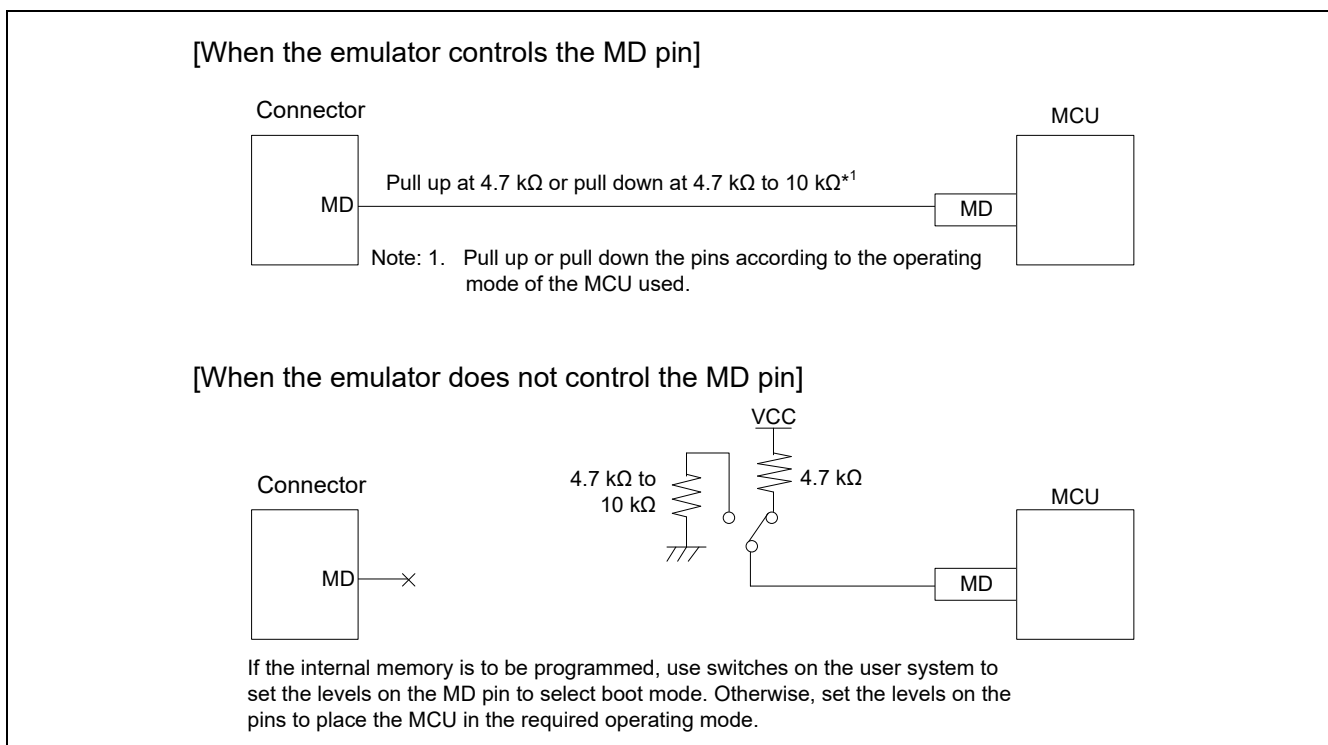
[When the emulator controls the MD pin]

Connector

MCU

MD

Pull up at 4.7 kΩ or pull down at 4.7 kΩ to 10 kΩ$^{*1}$

MD

Note: 1. Pull up or pull down the pins according to the operating mode of the MCU used.

[When the emulator does not control the MD pin]

VCC

4.7 kΩ to 10 kΩ

4.7 kΩ

Connector

MCU

MD

MD

If the internal memory is to be programmed, use switches on the user system to set the levels on the MD pin to select boot mode. Otherwise, set the levels on the pins to place the MCU in the required operating mode.